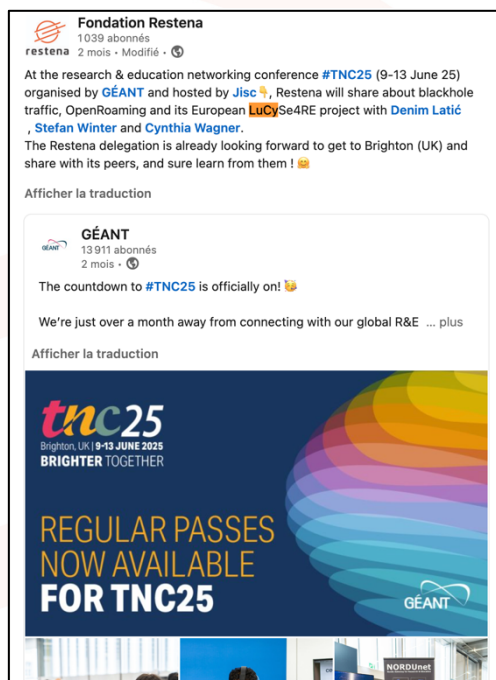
restena

Fondation Restena
1039 abonnés
2 mois • Modifié •

At the research & education networking conference #TNC25 (9-13 June 25) organised by GÉANT and hosted by Jisc👇, Restena will share about blackhole traffic, OpenRoaming and its European LuCySe4RE project with Denim Latić , Stefan Winter and Cynthia Wagner.
The Restena delegation is already looking forward to get to Brighton (UK) and share with its peers, and sure learn from them ! 🤗

Afficher la traduction

GÉANT

GÉANT
13 911 abonnés
2 mois •

The countdown to #TNC25 is officially on! 🥳

We're just over a month away from connecting with our global R&E ... plus

Afficher la traduction

tnc25
Brighton, UK | 9-13 JUNE 2025
BRIGHTER TOGETHER

REGULAR PASSES NOW AVAILABLE FOR TNC25

GÉANT

NORDUnet